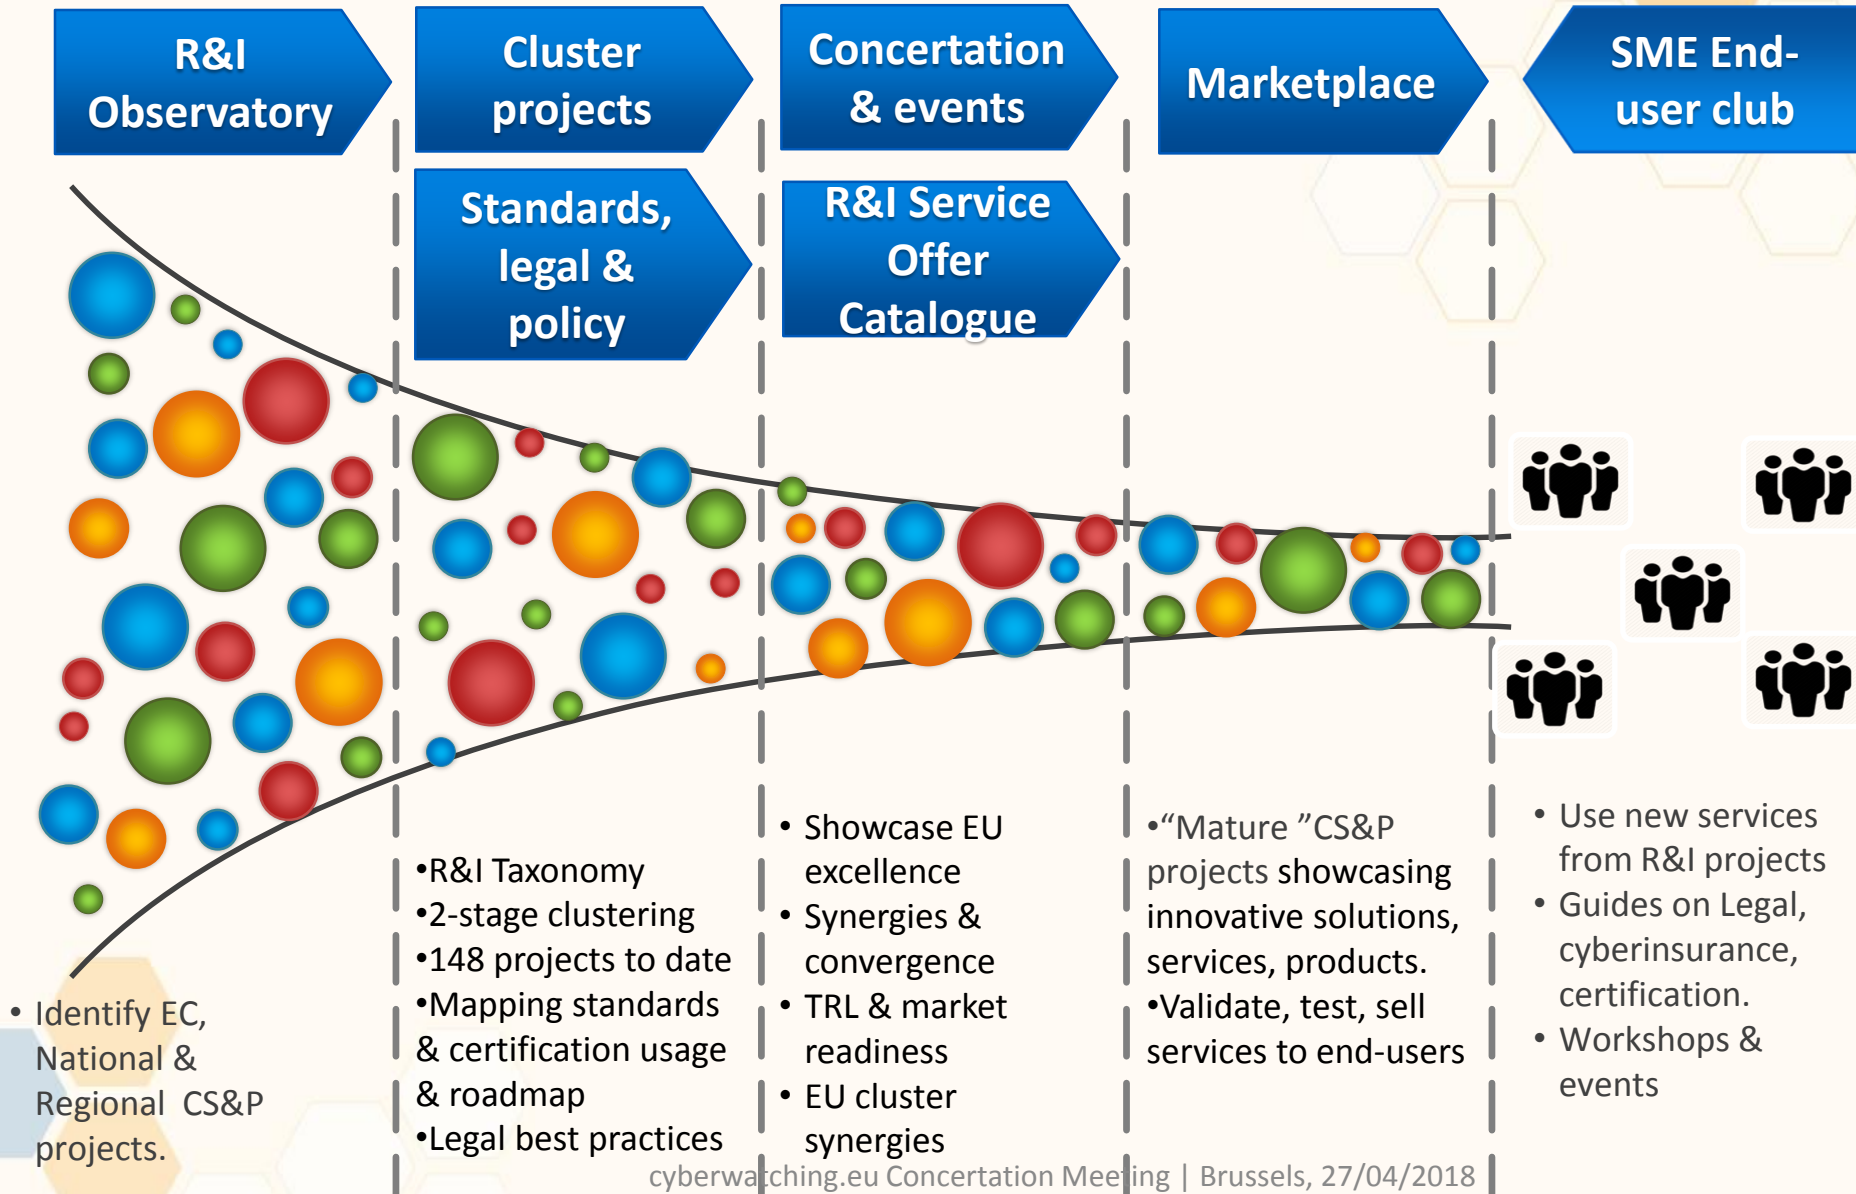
R&I Observatory

Cluster projects

Standards, legal & policy

Concertation & events

R&I Service Offer Catalogue

Marketplace

SME End-user club

• Identify EC, National & Regional CS&P projects.

•R&I Taxonomy
•2-stage clustering
•148 projects to date
•Mapping standards & certification usage & roadmap
•Legal best practices

• Showcase EU excellence
• Synergies & convergence
• TRL & market readiness
• EU cluster synergies

•"Mature "CS&P projects showcasing innovative solutions, services, products.
•Validate, test, sell services to end-users

• Use new services from R&I projects
• Guides on Legal, cyberinsurance, certification.
• Workshops & events

cyberwatching.eu Concertation Meeting | Brussels, 27/04/2018